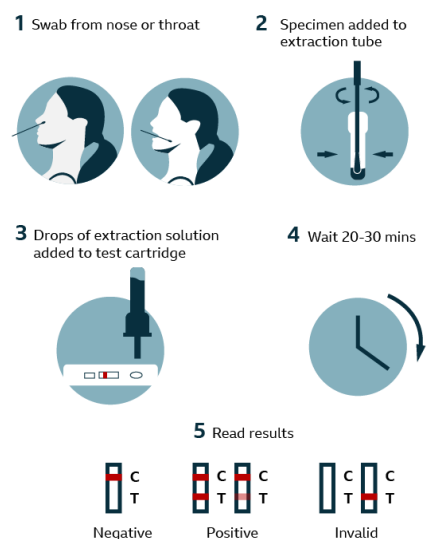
1 Swab from nose or throat

2 Specimen added to extraction tube

3 Drops of extraction solution added to test cartridge

4 Wait 20-30 mins

5 Read results

C
T

C
T

C
T

C
T

C
T

Negative

Positive

Invalid